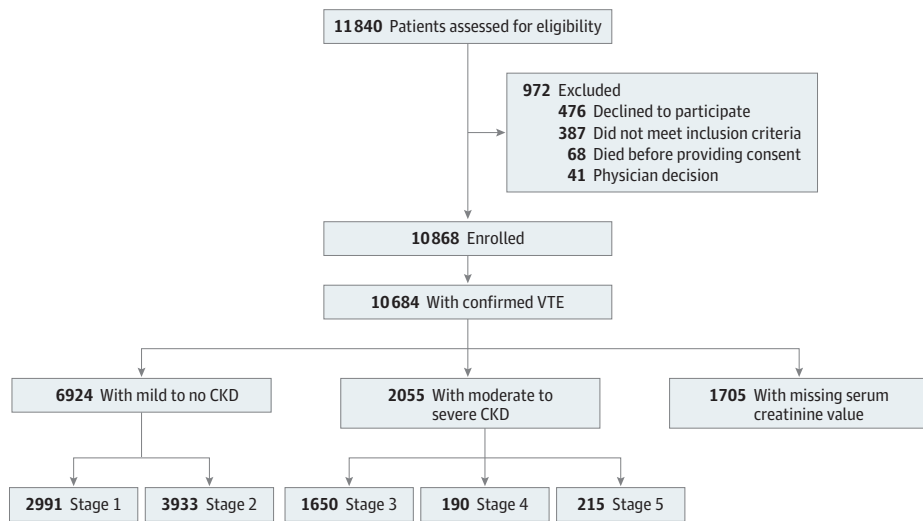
11840 Patients assessed for eligibility

972 Excluded
476 Declined to participate
387 Did not meet inclusion criteria
68 Died before providing consent
41 Physician decision

10868 Enrolled

10684 With confirmed VTE

6924 With mild to no CKD

2055 With moderate to severe CKD

1705 With missing serum creatinine value

2991 Stage 1

3933 Stage 2

1650 Stage 3

190 Stage 4

215 Stage 5